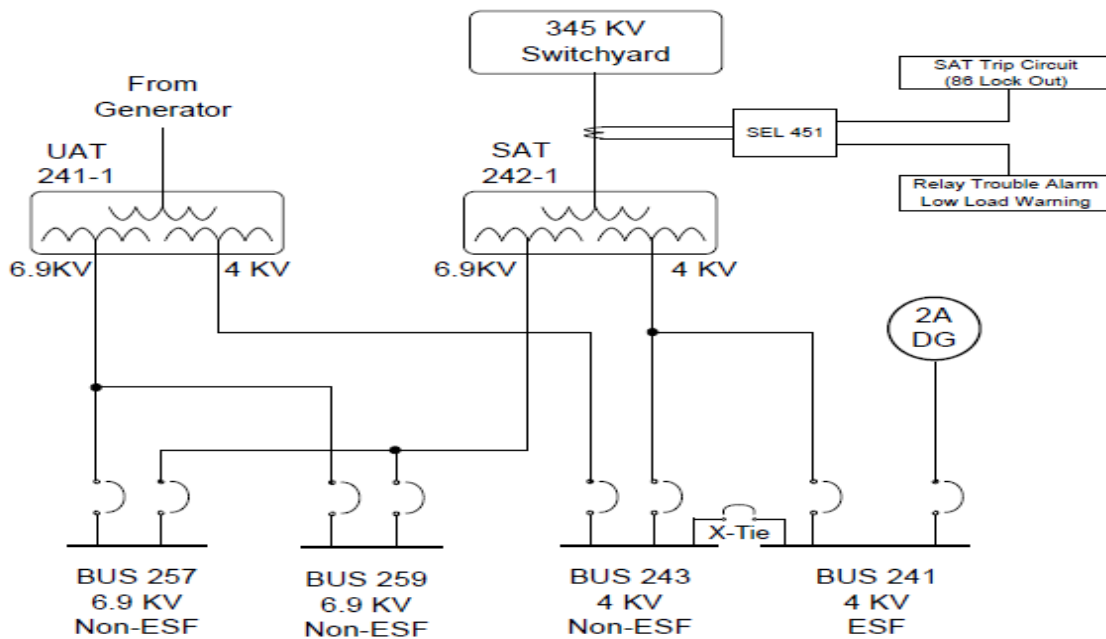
345 KV
Switchyard

SAT Trip Circuit
(86 Lock Out)

From
Generator

SEL 451

UAT
241-1

SAT
242-1

Relay Trouble Alarm
Low Load Warning

6.9KV

4 KV

6.9KV

4 KV

2A
DG

X-Tie

BUS 257
6.9 KV
Non-ESF

BUS 259
6.9 KV
Non-ESF

BUS 243
4 KV
Non-ESF

BUS 241
4 KV
ESF